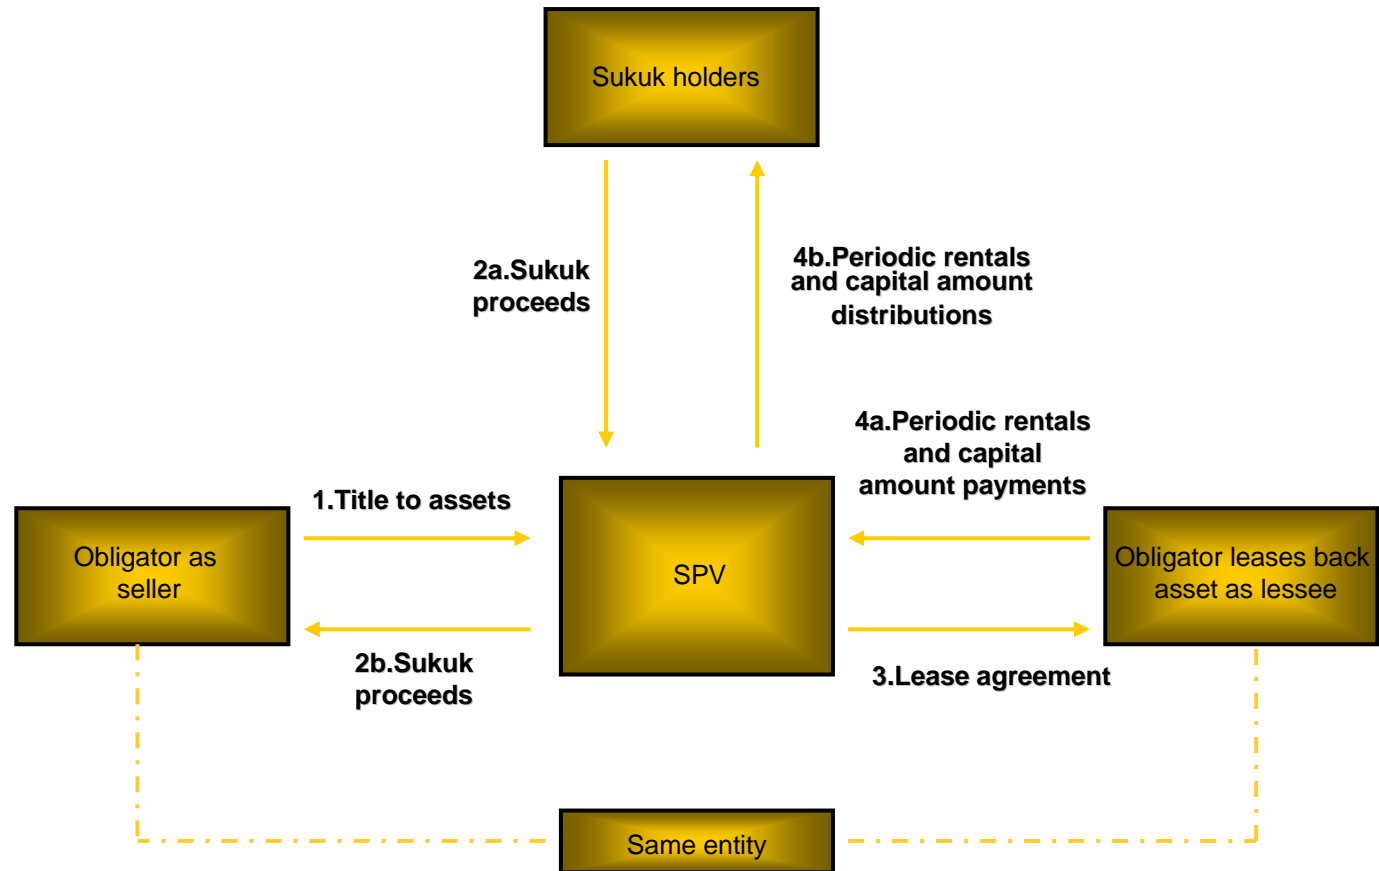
Sukuk holders

2a.Sukuk proceeds

4b.Periodic rentals and capital amount distributions

4a.Periodic rentals and capital amount payments

1.Title to assets

Obligator as seller

SPV

Obligator leases back asset as lessee

2b.Sukuk proceeds

3.Lease agreement

Same entity